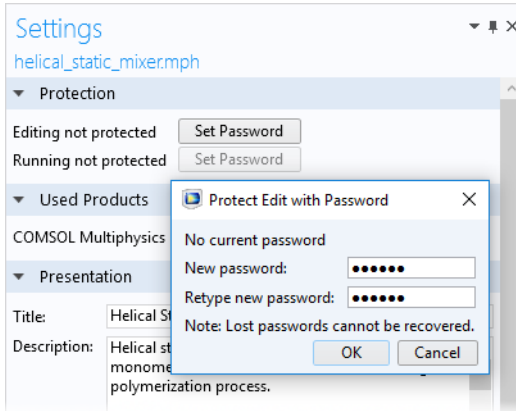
Settings
helical_static_mixer.mph

Protection
Editing not protected Set Password
Running not protected Set Password

Used Products
COMSOL Multiphysics

Presentation
Title: Helical St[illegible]
Description: Helical st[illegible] monome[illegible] polymerization process.

Protect Edit with Password
No current password
New password: ●●●●●●
Retype new password: ●●●●●●
Note: Lost passwords cannot be recovered.
OK Cancel